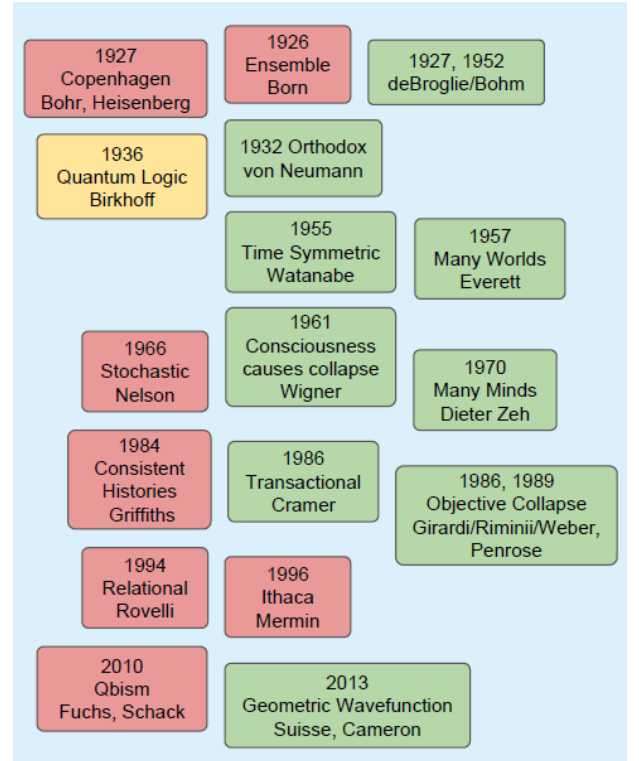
1927
Copenhagen
Bohr, Heisenberg

1926
Ensemble
Born

1927, 1952
deBroglie/Bohm

1936
Quantum Logic
Birkhoff

1932 Orthodox
von Neumann

1955
Time Symmetric
Watanabe

1957
Many Worlds
Everett

1966
Stochastic
Nelson

1961
Consciousness
causes collapse
Wigner

1970
Many Minds
Dieter Zeh

1984
Consistent
Histories
Griffiths

1986
Transactional
Cramer

1986, 1989
Objective Collapse
Girardi/Riminii/Weber,
Penrose

1994
Relational
Rovelli

1996
Ithaca
Mermin

2010
Qbism
Fuchs, Schack

2013
Geometric Wavefunction
Suisse, Cameron